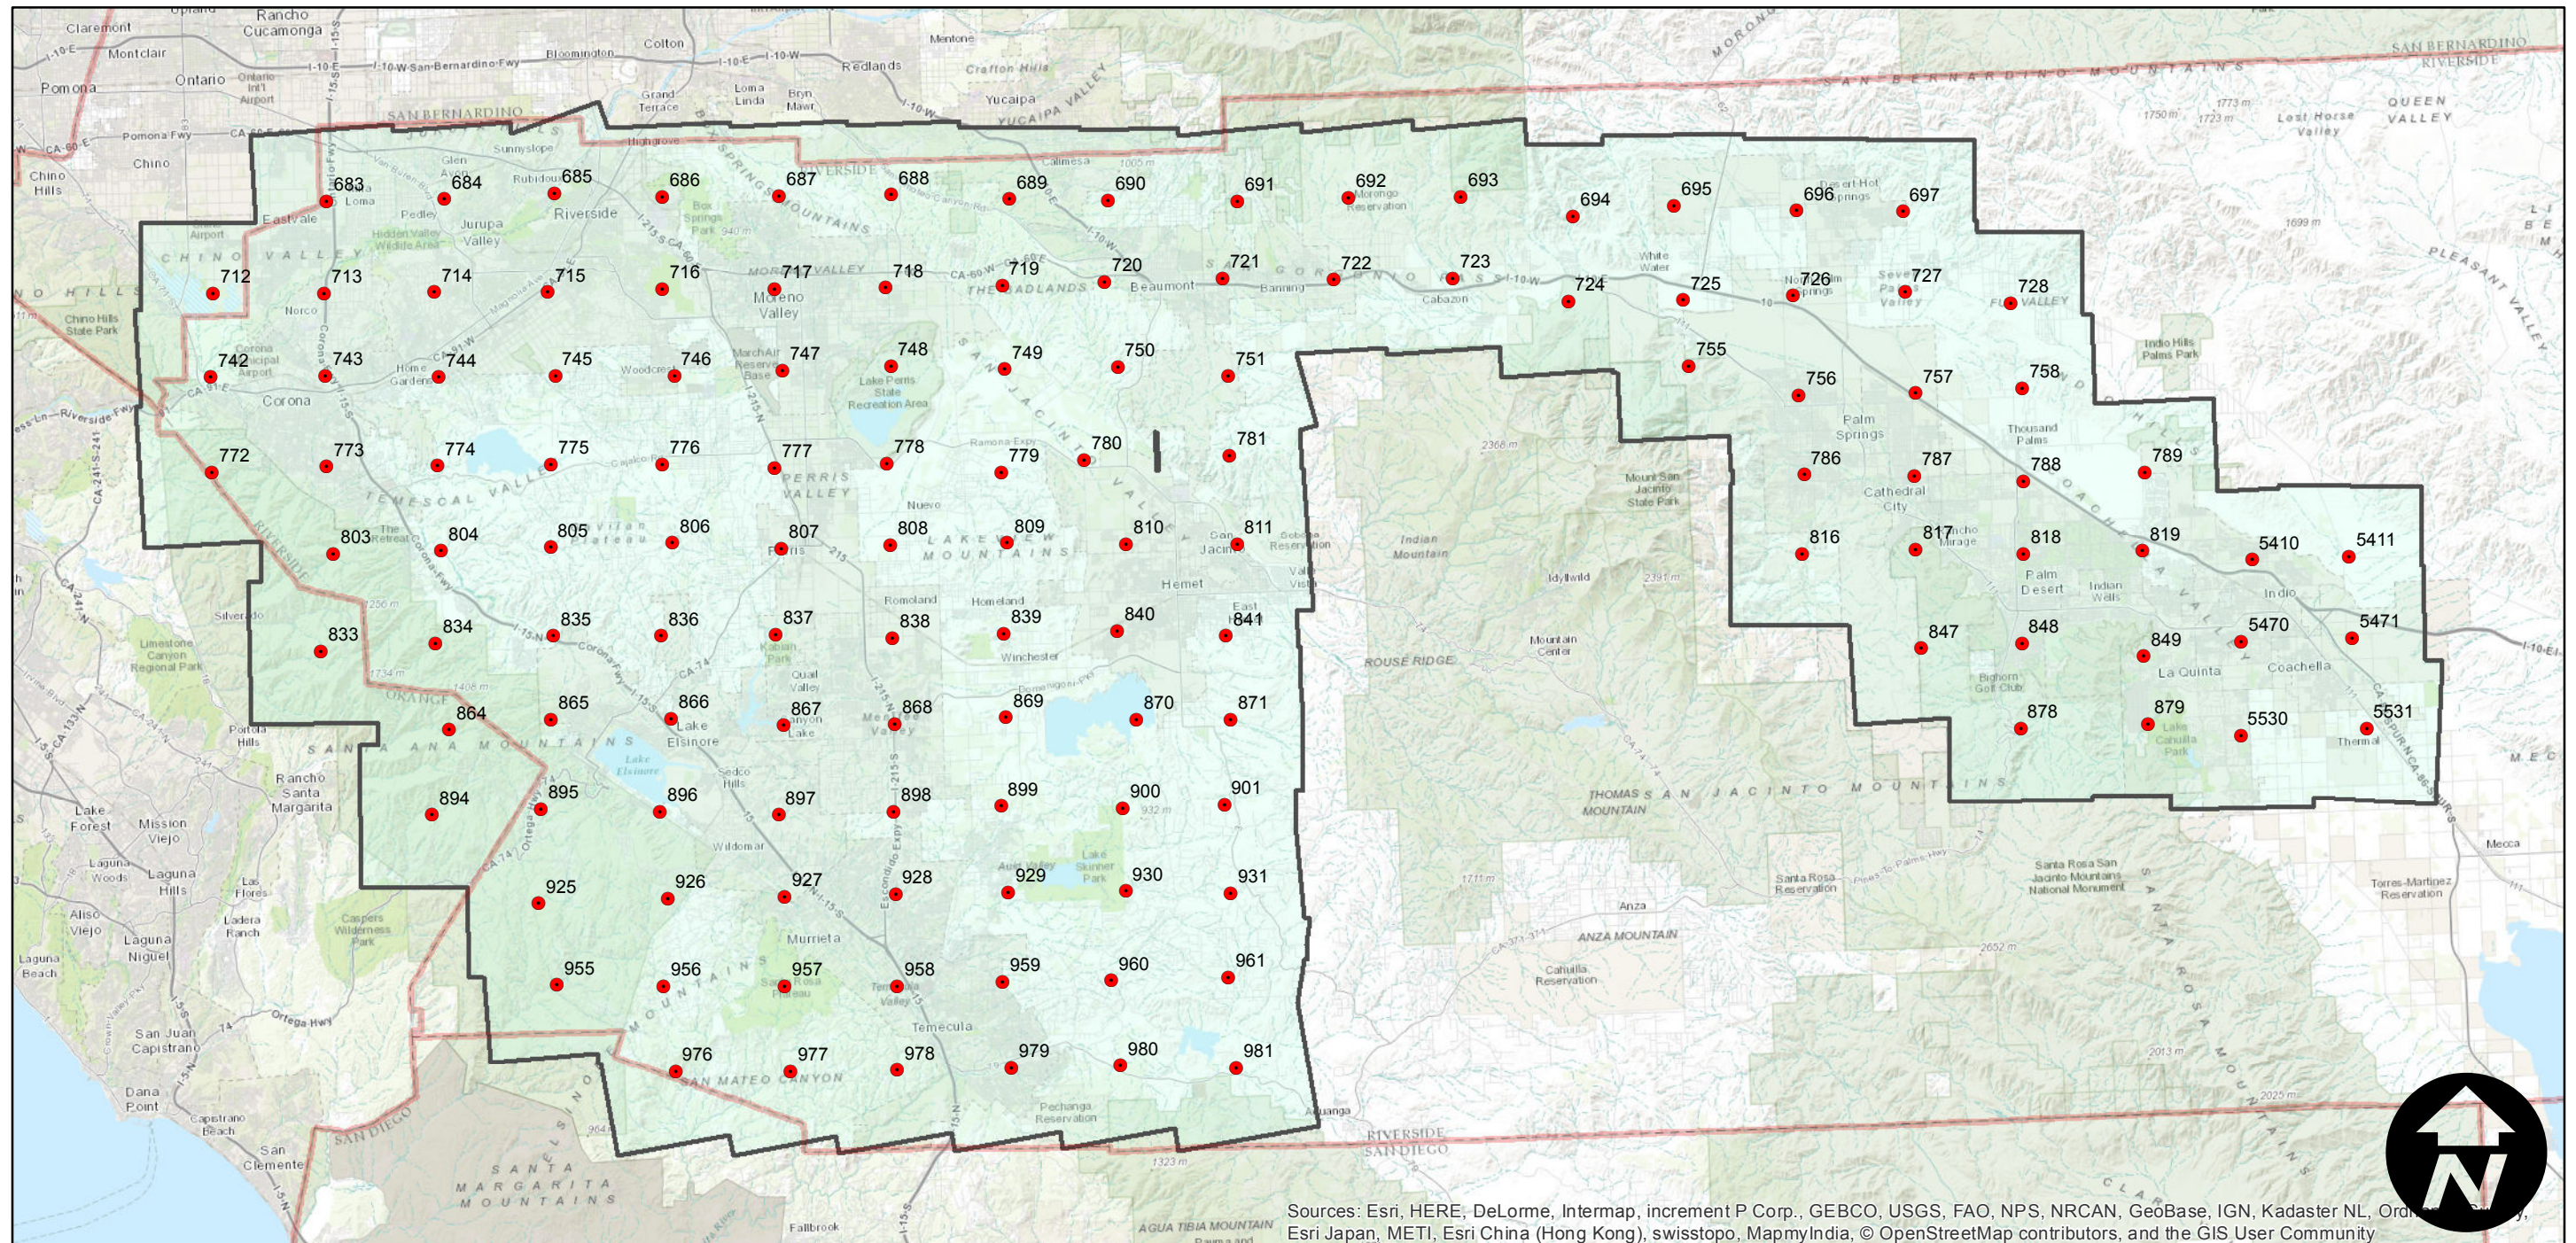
683 684 685 686 687 688 689 690 691 692 693 694 695 696 697

712 713 714 715 716 717 718 719 720 721 722 723 724 725 726 727 728

742 743 744 745 746 747 748 749 750 751 755 756 757 758

772 773 774 775 776 777 778 779 780 781 786 787 788 789

803 804 805 806 807 808 809 810 811 816 817 818 819 5410 5411

833 834 835 836 837 838 839 840 841 847 848 849 5470 5471

864 865 866 867 868 869 870 871 878 879 5530 5531

894 895 896 897 898 899 900 901

925 926 927 928 929 930 931

955 956 957 958 959 960 961

976 977 978 979 980 981

Claremont Upland Rancho Cucamonga Montclair Ontario Pomona Chino Chino Hills Colton Bloomington Grand Terrace Loma Linda Redlands Mentone Crafton Hills Yucaipa YUCAIPA VALLEY SAN BERNARDINO RIVERSIDE Riverside Eastvale Pedley Glen Avon Rubidoux Sunnyslope Jurupa Valley Norco Corona Home Gardens Woodcrest Moreno Valley Beaumont Banning Cabazon White Water Palm Springs Cathedral City Thousand Palms Palm Desert Indian Wells Indio La Quinta Coachella Thermal Perris Nuevo Romoland Homeland Winchester Hemet San Jacinto Valle Vista Lake Elsinore Murrieta Temecula Wildomar Menifee Canyon Lake Quail Valley Sedco Hills Lake Mathews Lake Perris State Recreation Area Lake Skinner Pechanga Reservation Anza Aguanga Idyllwild Mountain Center Mount San Jacinto State Park SAN JACINTO MOUNTAINS SANTA ANA MOUNTAINS SAN MATEO CANYON SANTA MARGARITA MOUNTAINS ROUSE RIDGE THOMAS MOUNTAIN ANZA MOUNTAIN AGUA TIBIA MOUNTAIN SANTA ROSA MOUNTAINS SAN BERNARDINO MOUNTAINS Cahuilla Reservation Santa Rosa Reservation Santa Rosa San Jacinto Mountains National Monument Torres-Martinez Reservation Mecca Lake Forest Mission Viejo Laguna Hills Laguna Woods Laguna Niguel Laguna Beach Aliso Viejo Ladera Ranch San Juan Capistrano Dana Point San Clemente Rancho Santa Margarita Portola Hills Silverado QUEEN VALLEY Lost Horse Valley PLEASANT VALLEY Indio Hills Palms Park Fallbrook RIVERSIDE SAN DIEGO

Sources: Esri, HERE, DeLorme, Intermap, increment P Corp., GEBCO, USGS, FAO, NPS, NRCAN, GeoBase, IGN, Kadaster NL, Ordnance Survey, Esri Japan, METI, Esri China (Hong Kong), swisstopo, MapmyIndia, © OpenStreetMap contributors, and the GIS User Community

N